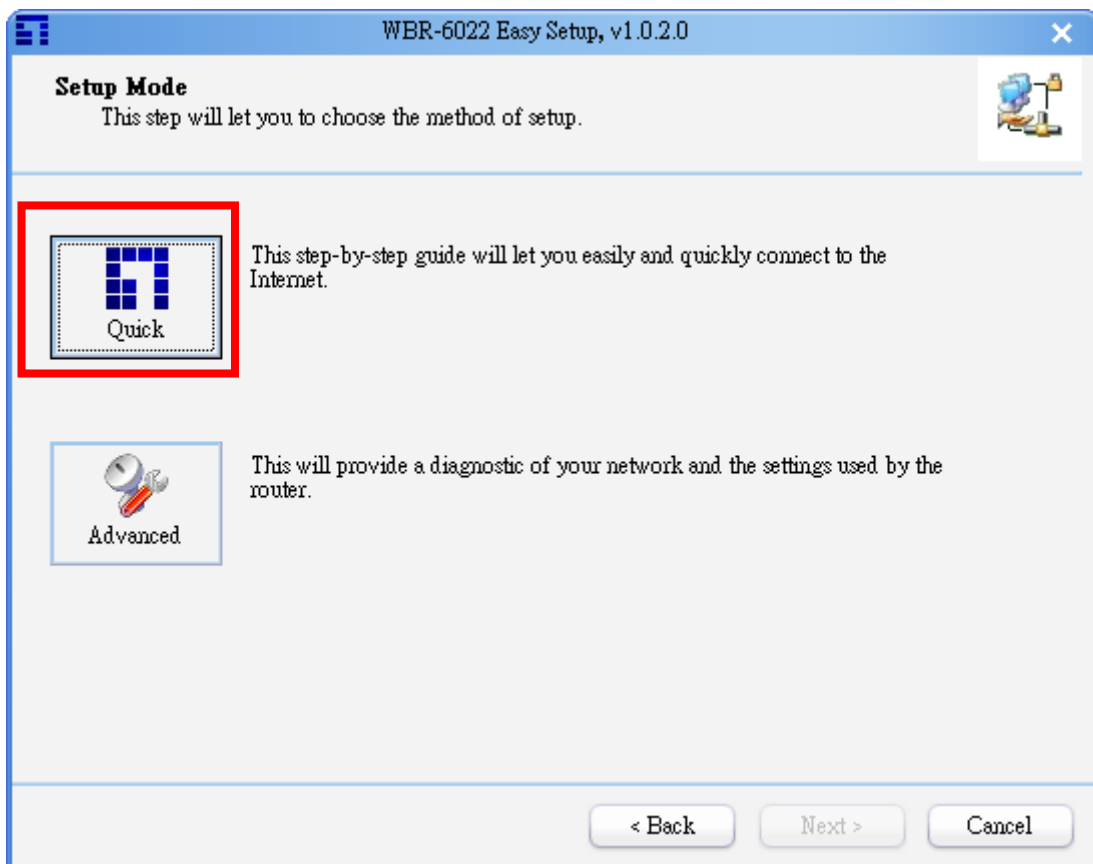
WBR-6022 Easy Setup, v1.0.2.0

Setup Mode
This step will let you to choose the method of setup.

Quick

This step-by-step guide will let you easily and quickly connect to the Internet.

Advanced

This will provide a diagnostic of your network and the settings used by the router.

< Back
Next >
Cancel